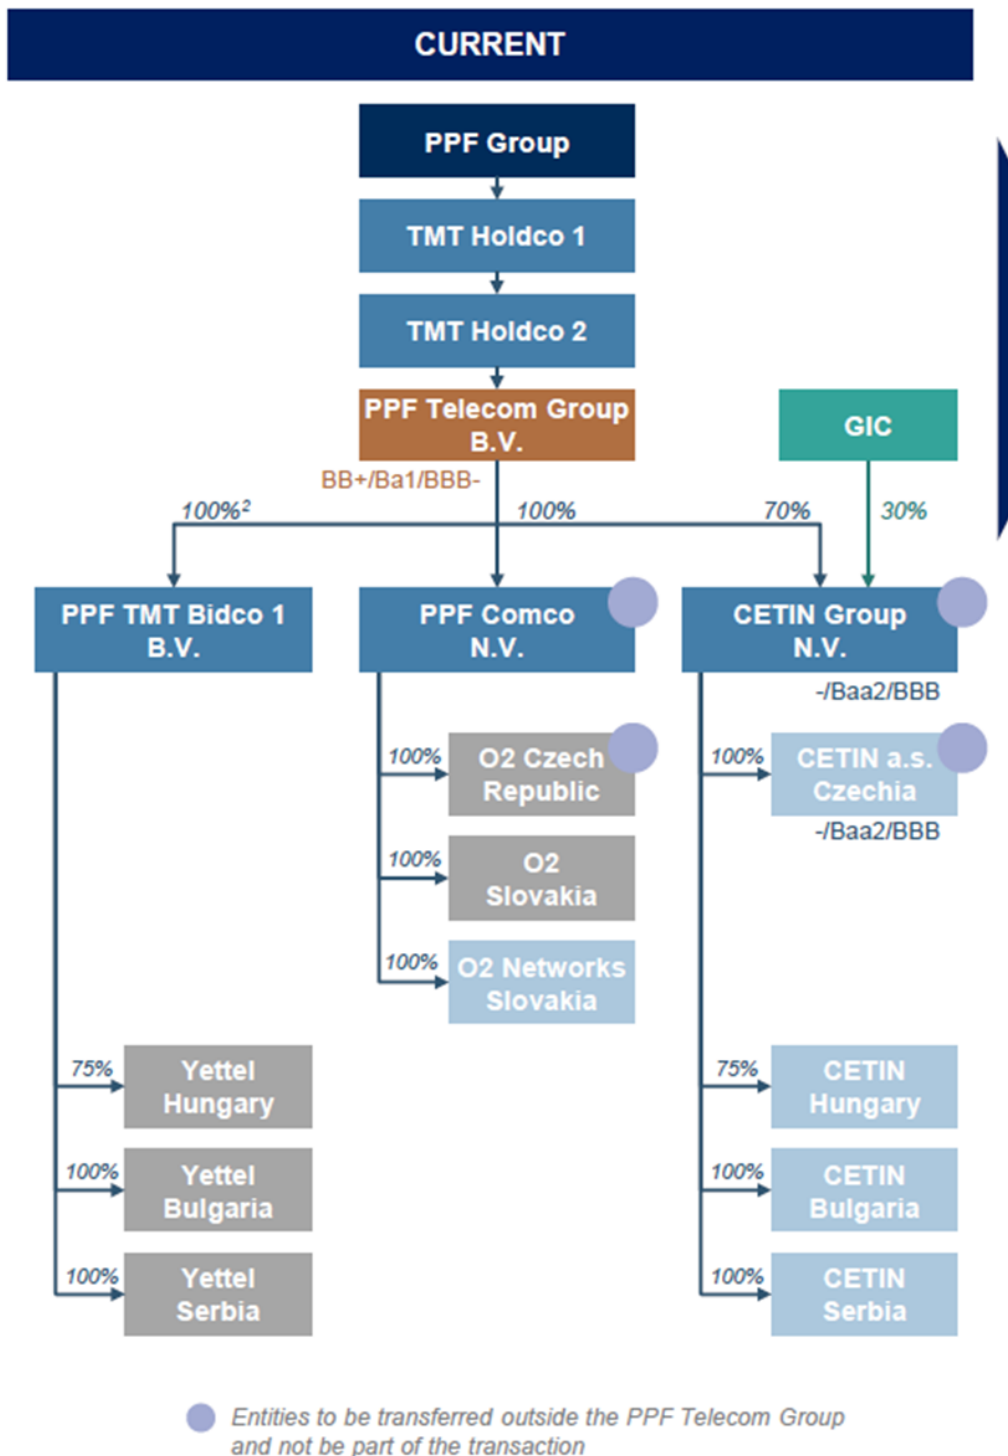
CURRENT

PPF Group

TMT Holdco 1

TMT Holdco 2

PPF Telecom Group B.V.

BB+/Ba1/BBB-

GIC

$100\%^2$

100%

70%

30%

PPF TMT Bidco 1 B.V.

PPF Comco N.V.

CETIN Group N.V.

-/Baa2/BBB

100%

O2 Czech Republic

100%

CETIN a.s. Czechia

-/Baa2/BBB

100%

O2 Slovakia

100%

O2 Networks Slovakia

75%

Yettel Hungary

75%

CETIN Hungary

100%

Yettel Bulgaria

100%

CETIN Bulgaria

100%

Yettel Serbia

100%

CETIN Serbia

Entities to be transferred outside the PPF Telecom Group and not be part of the transaction